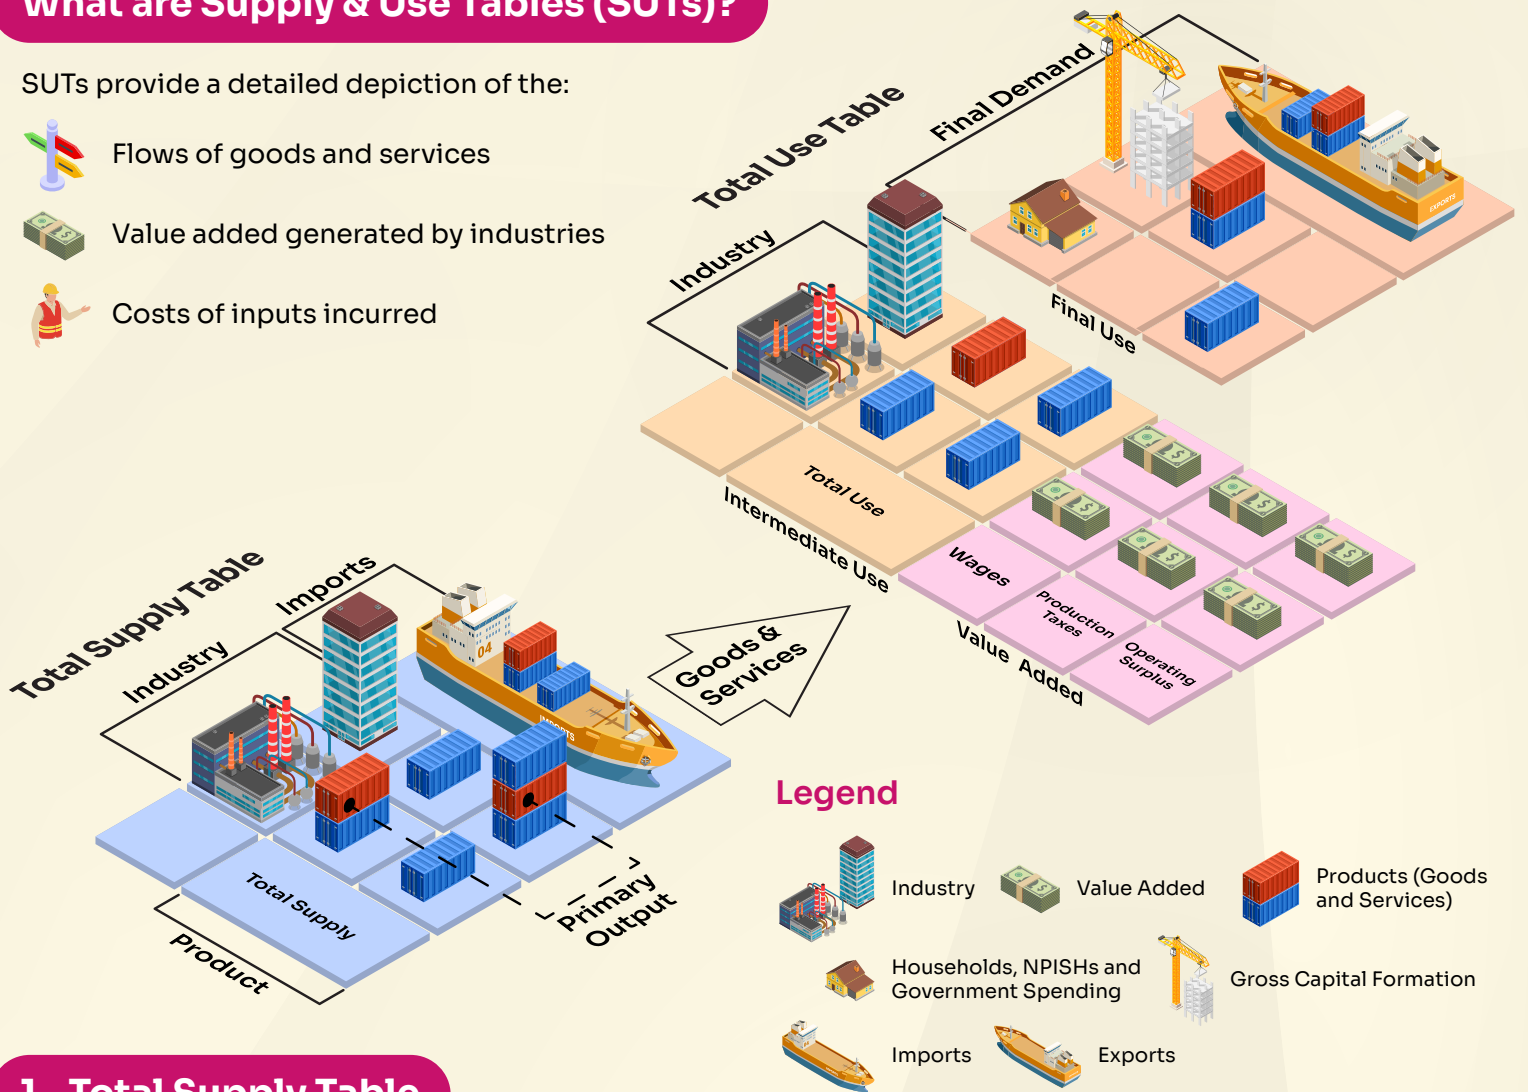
What are Supply & Use Tables (SUTs)?

SUTs provide a detailed depiction of the:

Flows of goods and services

Value added generated by industries

Costs of inputs incurred

Total Use Table

Final Demand

Industry

Final Use

Total Use

Intermediate Use

Wages

Production Taxes

Operating Surplus

Value Added

EXPORTS

Total Supply Table

Imports

Industry

04

IMPORTS

Goods & Services

Total Supply

Product

Primary Output

Legend

Industry

Value Added

Products (Goods and Services)

Households, NPISHs and Government Spending

Gross Capital Formation

Imports

Exports

1. Total Supply Table